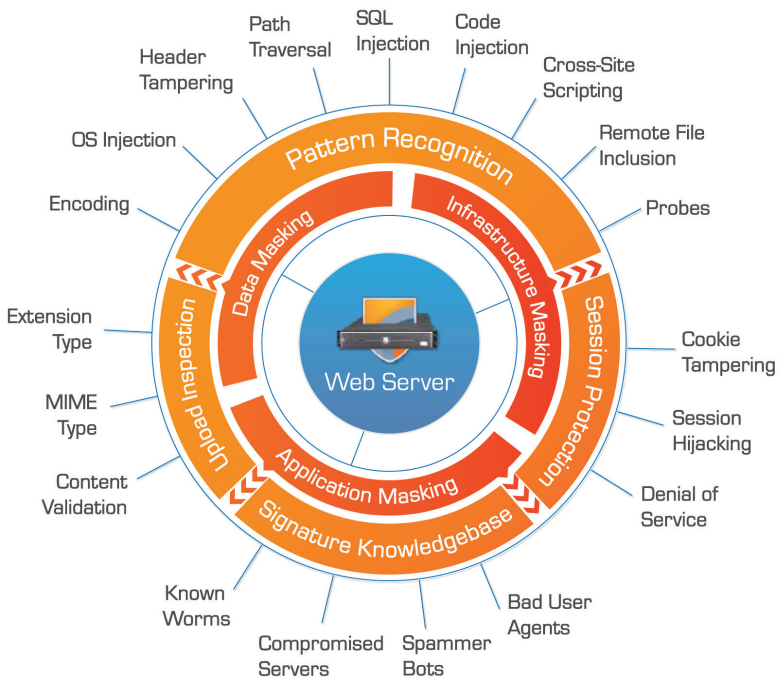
Header Tampering

Path Traversal

SQL Injection

Code Injection

Cross-Site Scripting

OS Injection

Remote File Inclusion

Encoding

Probes

Pattern Recognition

Data Masking

Infrastructure Masking

Extension Type

Upload Inspection

Web Server

Session Protection

Cookie Tampering

MIME Type

Session Hijacking

Content Validation

Application Masking

Denial of Service

Signature Knowledgebase

Known Worms

Compromised Servers

Spammer Bots

Bad User Agents